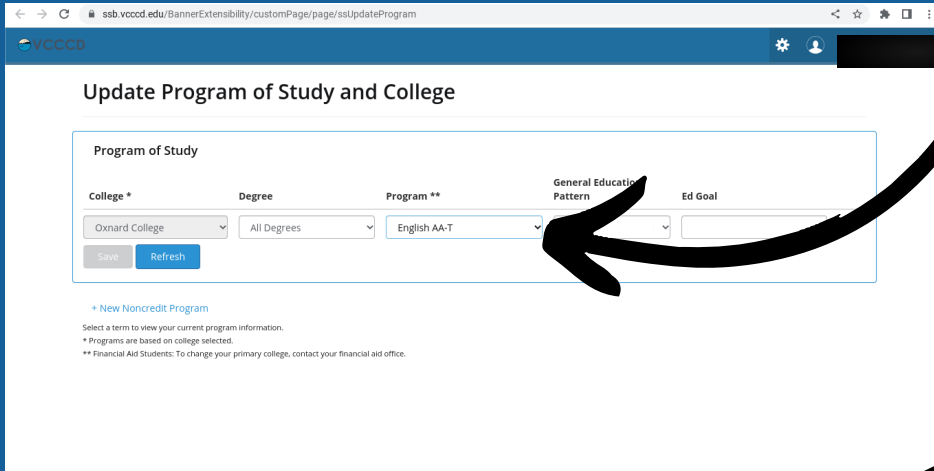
ssb.vcccd.edu/BannerExtensibility/customPage/page/ssUpdateProgram

VCCCD

Update Program of Study and College

Program of Study

College *

Degree

Program **

General Educatio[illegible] Pattern

Ed Goal

Oxnard College

All Degrees

English AA-T

Save

Refresh

+ New Noncredit Program

Select a term to view your current program information.

* Programs are based on college selected.

** Financial Aid Students: To change your primary college, contact your financial aid office.